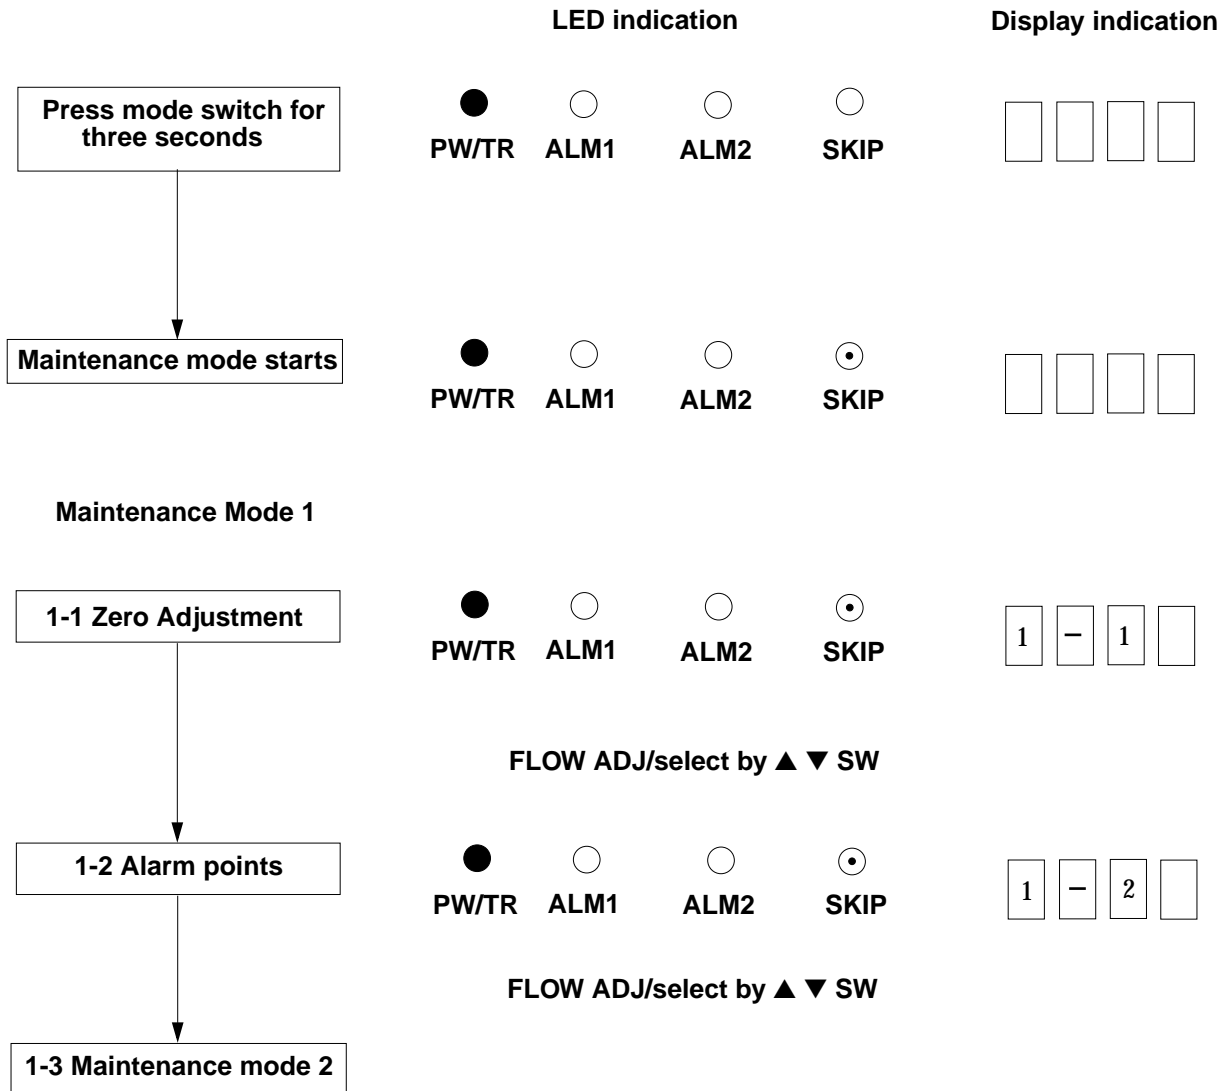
LED indication

Display indication

Press mode switch for three seconds

PW/TR ALM1 ALM2 SKIP

Maintenance mode starts

PW/TR ALM1 ALM2 SKIP

Maintenance Mode 1

1-1 Zero Adjustment

PW/TR ALM1 ALM2 SKIP

1 – 1

FLOW ADJ/select by ▲ ▼ SW

1-2 Alarm points

PW/TR ALM1 ALM2 SKIP

1 – 2

FLOW ADJ/select by ▲ ▼ SW

1-3 Maintenance mode 2